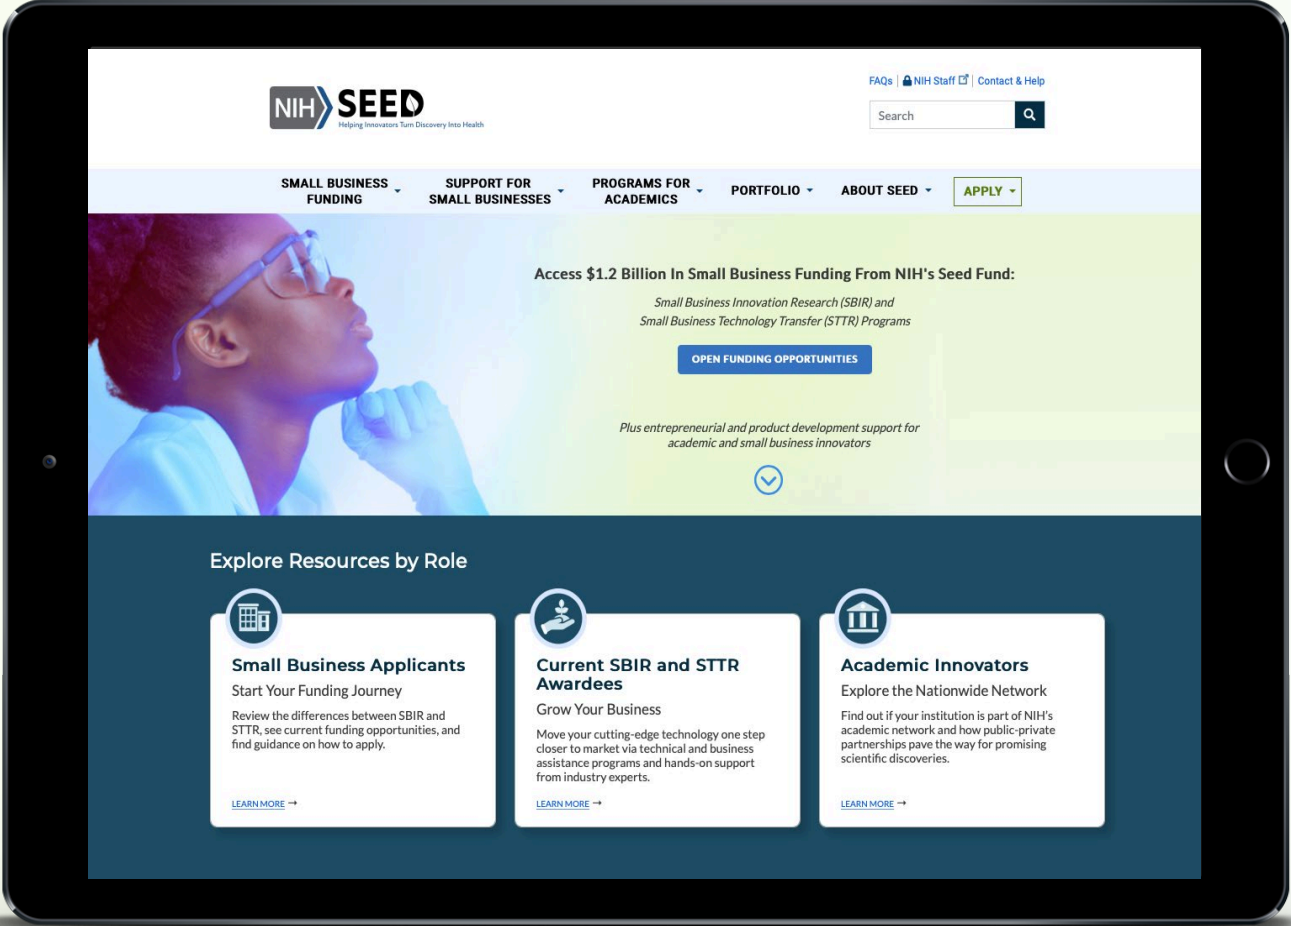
NIH SEED
Helping Innovators Turn Discovery Into Health

FAQs | NIH Staff | Contact & Help

Search

SMALL BUSINESS FUNDING
SUPPORT FOR SMALL BUSINESSES
PROGRAMS FOR ACADEMICS
PORTFOLIO
ABOUT SEED
APPLY

Access $1.2 Billion In Small Business Funding From NIH's Seed Fund:

Small Business Innovation Research (SBIR) and Small Business Technology Transfer (STTR) Programs

OPEN FUNDING OPPORTUNITIES

Plus entrepreneurial and product development support for academic and small business innovators

Explore Resources by Role

Small Business Applicants
Start Your Funding Journey
Review the differences between SBIR and STTR, see current funding opportunities, and find guidance on how to apply.
LEARN MORE →

Current SBIR and STTR Awardees
Grow Your Business
Move your cutting-edge technology one step closer to market via technical and business assistance programs and hands-on support from industry experts.
LEARN MORE →

Academic Innovators
Explore the Nationwide Network
Find out if your institution is part of NIH's academic network and how public-private partnerships pave the way for promising scientific discoveries.
LEARN MORE →